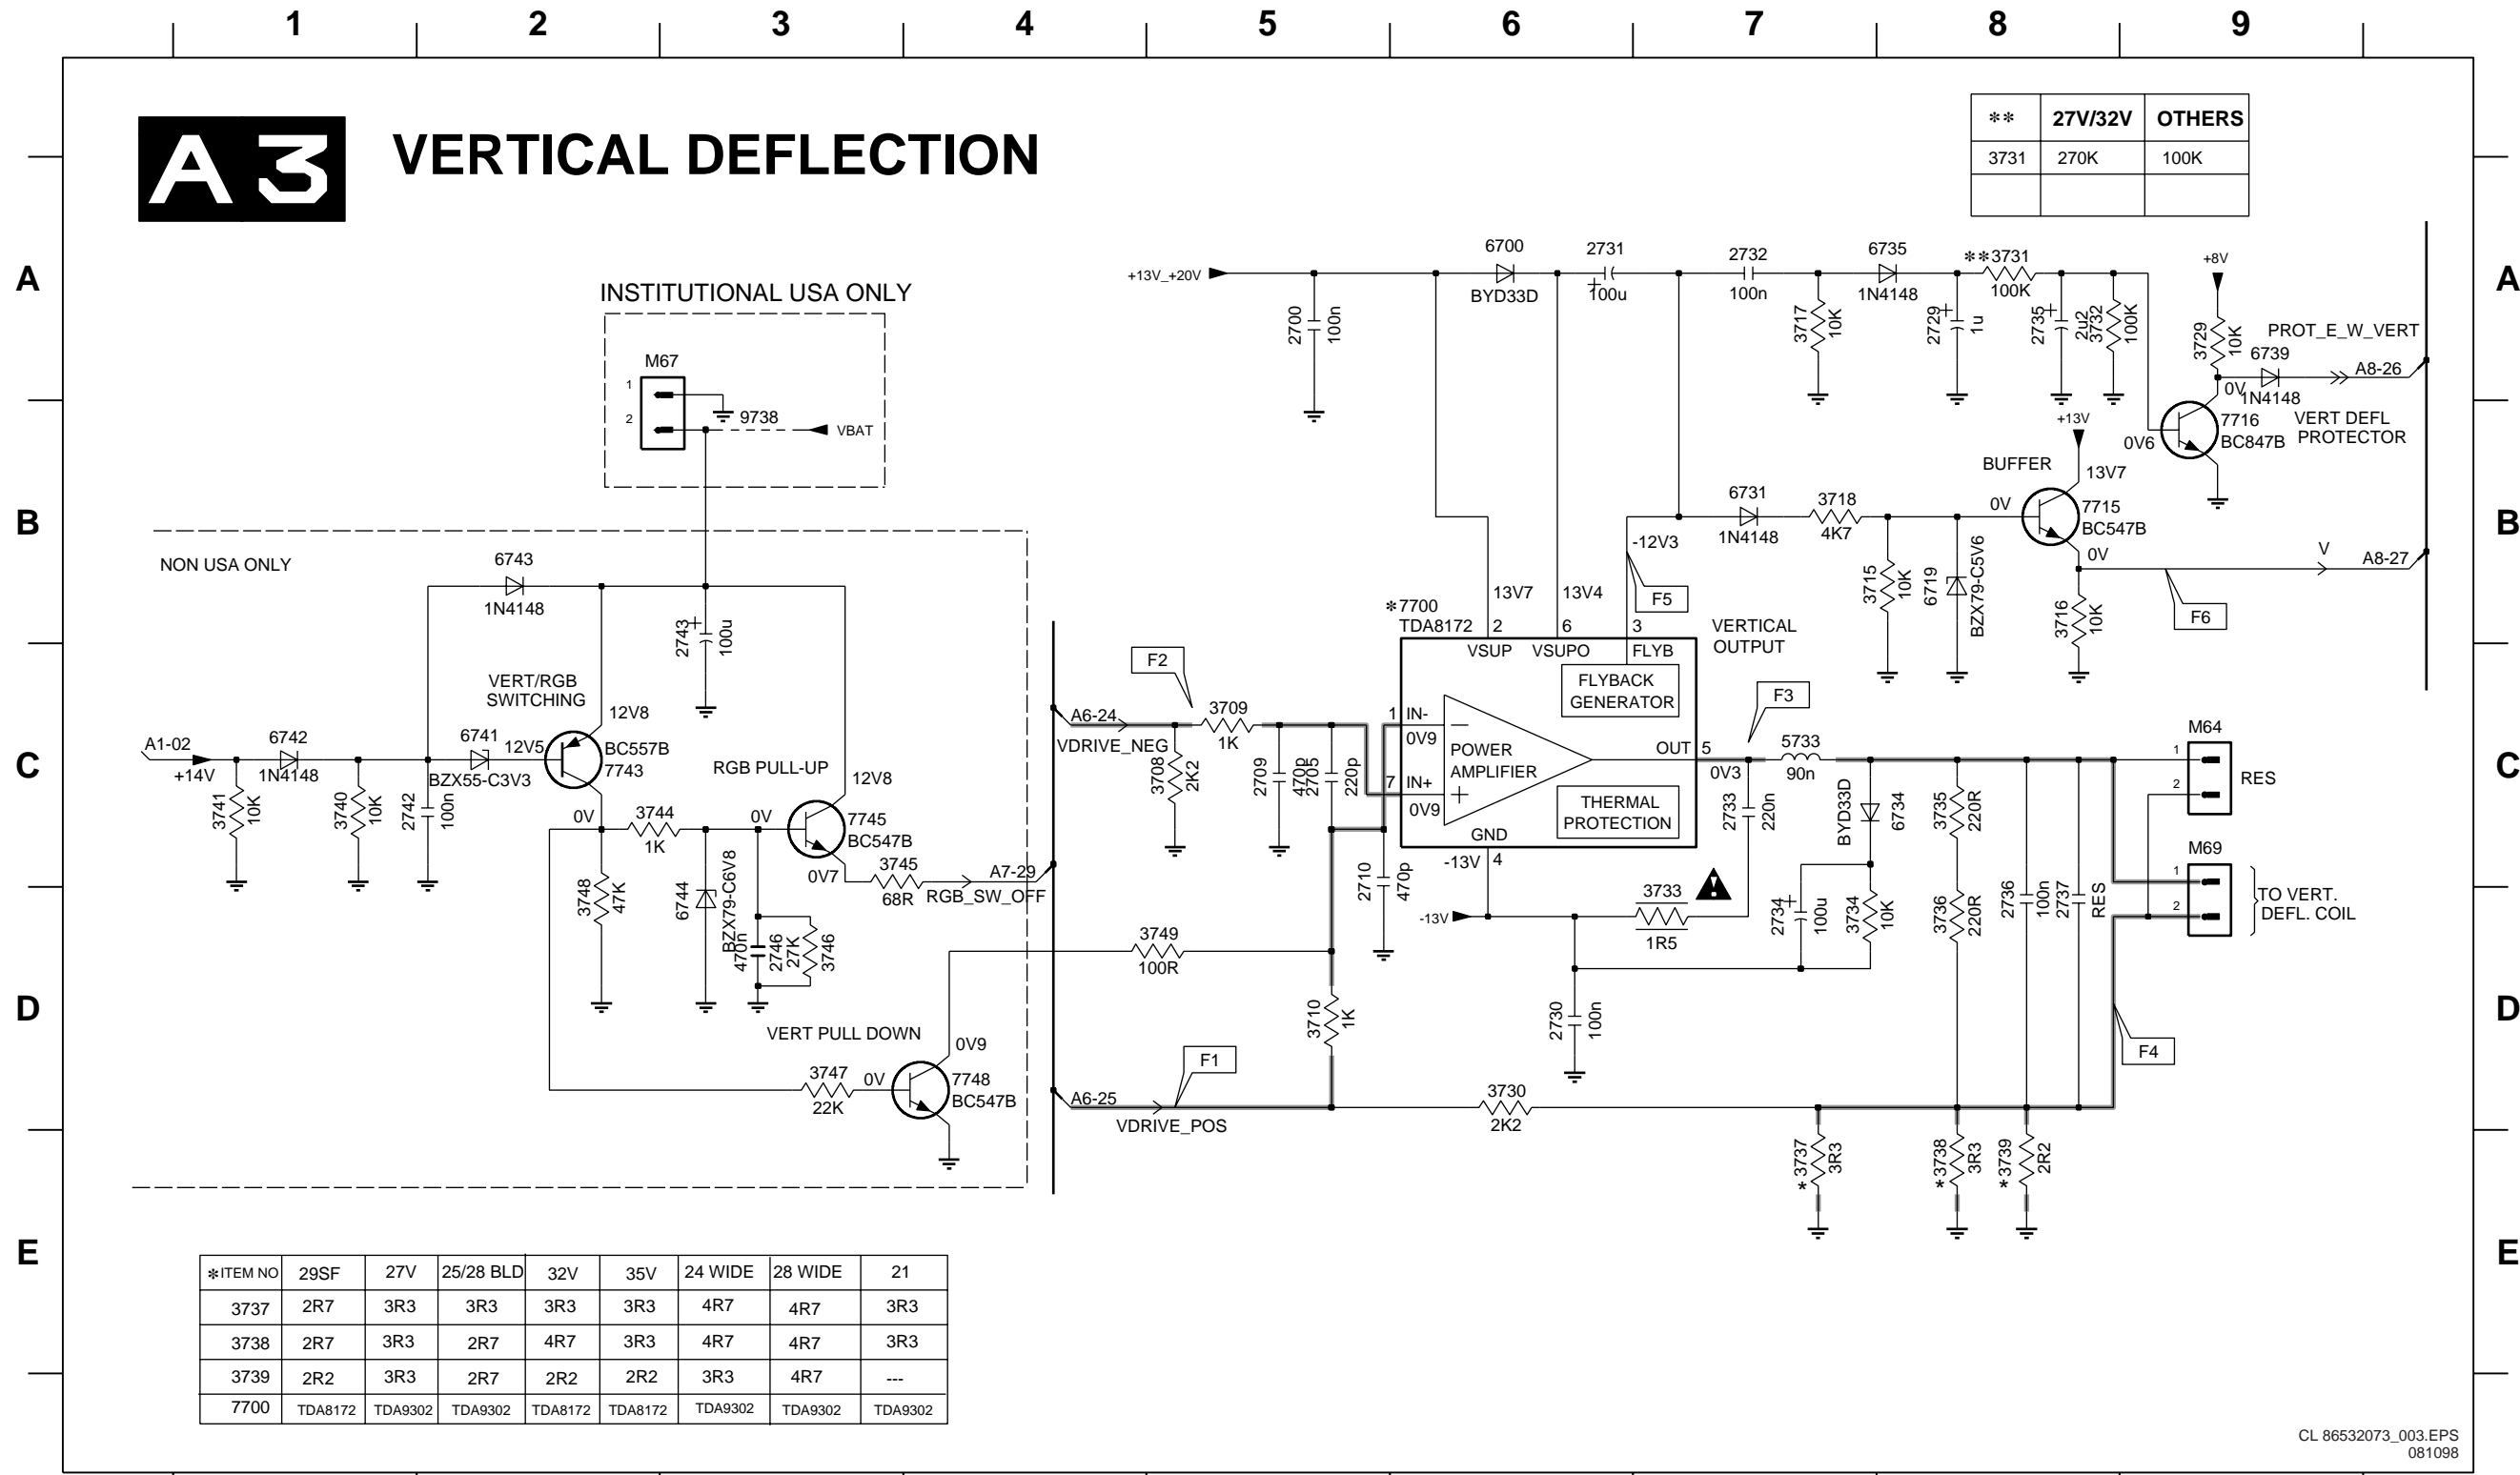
1 2 3 4 5 6 7 8 9

A3 VERTICAL DEFLECTION

| ** | 27V/32V | OTHERS |
|---|---|---|
| 3731 | 270K | 100K |
| | | |

A B C D E

INSTITUTIONAL USA ONLY

M67 1 2 9738 VBAT

NON USA ONLY

6743 1N4148

2743 100u

VERT/RGB SWITCHING

12V8

A1-02 +14V 6742 1N4148 3741 10K 3740 10K 2742 100n 6741 BZX55-C3V3 12V5 BC557B 7743

RGB PULL-UP 12V8

0V 3744 1K 0V 7745 BC547B 0V7 3745 68R A7-29 RGB_SW_OFF

3748 47K 6744 BZX79-C6V8 2746 470n 27K 3746

VERT PULL DOWN 0V9 3747 22K 0V 7748 BC547B

+13V_+20V 2700 100n 6700 BYD33D 2731 100u 2732 100n 3717 10K 6735 1N4148 2729 1u **3731 100K 2735 2u2 3732 100K

+8V 3729 10K PROT_E_W_VERT 6739 0V 1N4148 A8-26 +13V 0V6 7716 BC847B VERT DEFL PROTECTOR

BUFFER 13V7 6731 1N4148 3718 4K7 0V 7715 BC547B 0V V A8-27 -12V3 F5 3715 10K 6719 BZX79-C5V6 3716 10K F6

*7700 TDA8172 13V7 13V4 2 6 3 VSUP VSUPO FLYB VERTICAL OUTPUT FLYBACK GENERATOR

F2 A6-24 VDRIVE_NEG 3709 1K 3708 2K2 2709 470p 2705 220p 1 IN- 0V9 7 IN+ 0V9 POWER AMPLIFIER THERMAL PROTECTION GND -13V 4 OUT 5 0V3 F3 5733 90n 2733 220n BYD33D 6734 3735 220R

M64 1 2 RES M69 1 2 TO VERT. DEFL. COIL

2710 470p -13V 3733 1R5 2734 100u 3734 10K 3736 220R 2736 100n 2737 RES

3749 100R 3710 1K 2730 100n F4

F1 A6-25 VDRIVE_POS 3730 2K2 *3737 3R3 *3738 3R3 *3739 2R2

| *ITEM NO | 29SF | 27V | 25/28 BLD | 32V | 35V | 24 WIDE | 28 WIDE | 21 |
|---|---|---|---|---|---|---|---|---|
| 3737 | 2R7 | 3R3 | 3R3 | 3R3 | 3R3 | 4R7 | 4R7 | 3R3 |
| 3738 | 2R7 | 3R3 | 2R7 | 4R7 | 3R3 | 4R7 | 4R7 | 3R3 |
| 3739 | 2R2 | 3R3 | 2R7 | 2R2 | 2R2 | 3R3 | 4R7 | --- |
| 7700 | TDA8172 | TDA9302 | TDA9302 | TDA8172 | TDA8172 | TDA9302 | TDA9302 | TDA9302 |

CL 86532073_003.EPS 081098